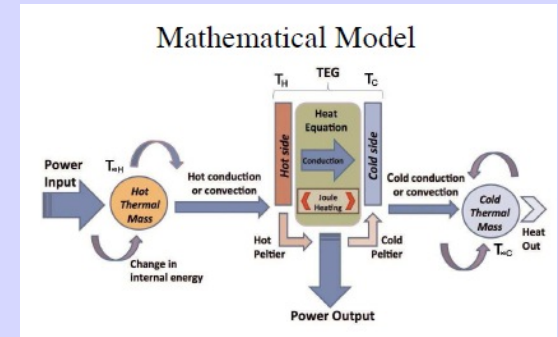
Mathematical Model

TEG

$T_H$

$T_C$

Heat Equation

Conduction

Joule Heating

Hot side

Cold side

Power Input

$T_{\infty H}$

Hot Thermal Mass

Hot conduction or convection

Change in internal energy

Hot Peltier

Cold Peltier

Cold conduction or convection

Cold Thermal Mass

Heat Out

$T_{\infty C}$

Power Output